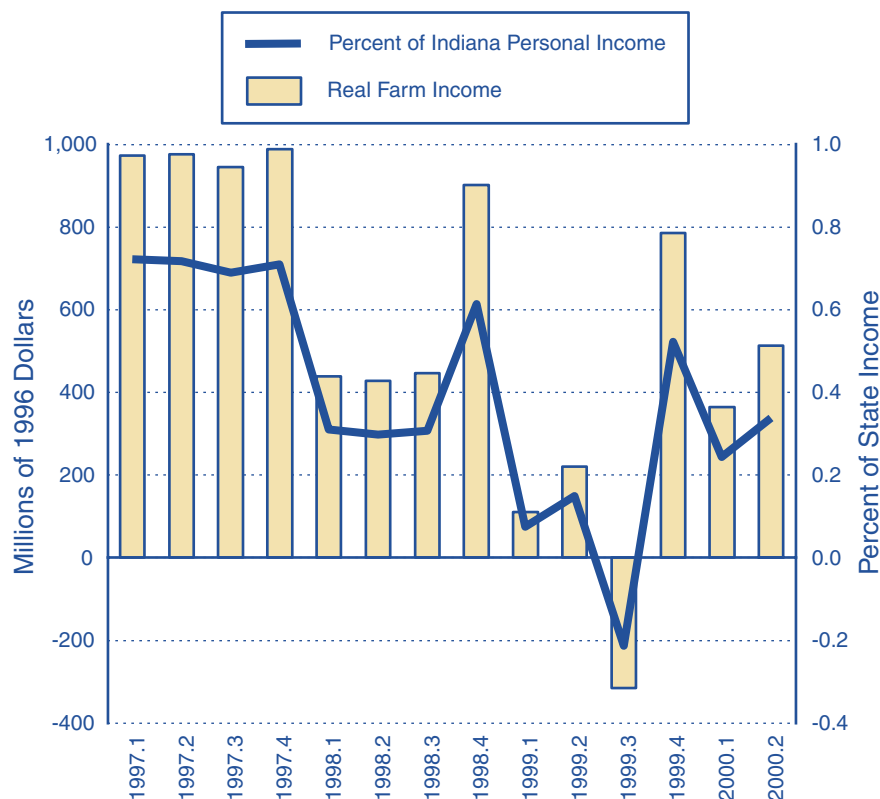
Percent of Indiana Personal Income

Real Farm Income

Millions of 1996 Dollars

1,000
800
600
400
200
0
-200
-400

Percent of State Income

1.0
0.8
0.6
0.4
0.2
0.0
-0.2
-0.4

1997.1
1997.2
1997.3
1997.4
1998.1
1998.2
1998.3
1998.4
1999.1
1999.2
1999.3
1999.4
2000.1
2000.2